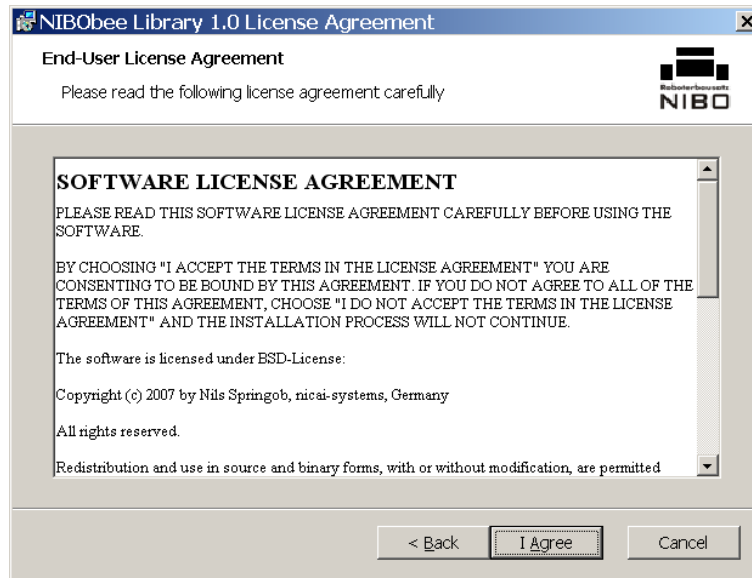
NIBObee Library 1.0 License Agreement

End-User License Agreement

Please read the following license agreement carefully

Roboterbausatz
NIBO

SOFTWARE LICENSE AGREEMENT

PLEASE READ THIS SOFTWARE LICENSE AGREEMENT CAREFULLY BEFORE USING THE SOFTWARE.

BY CHOOSING "I ACCEPT THE TERMS IN THE LICENSE AGREEMENT" YOU ARE CONSENTING TO BE BOUND BY THIS AGREEMENT. IF YOU DO NOT AGREE TO ALL OF THE TERMS OF THIS AGREEMENT, CHOOSE "I DO NOT ACCEPT THE TERMS IN THE LICENSE AGREEMENT" AND THE INSTALLATION PROCESS WILL NOT CONTINUE.

The software is licensed under BSD-License:

Copyright (c) 2007 by Nils Springob, nicai-systems, Germany

All rights reserved.

Redistribution and use in source and binary forms, with or without modification, are permitted

< Back

I Agree

Cancel